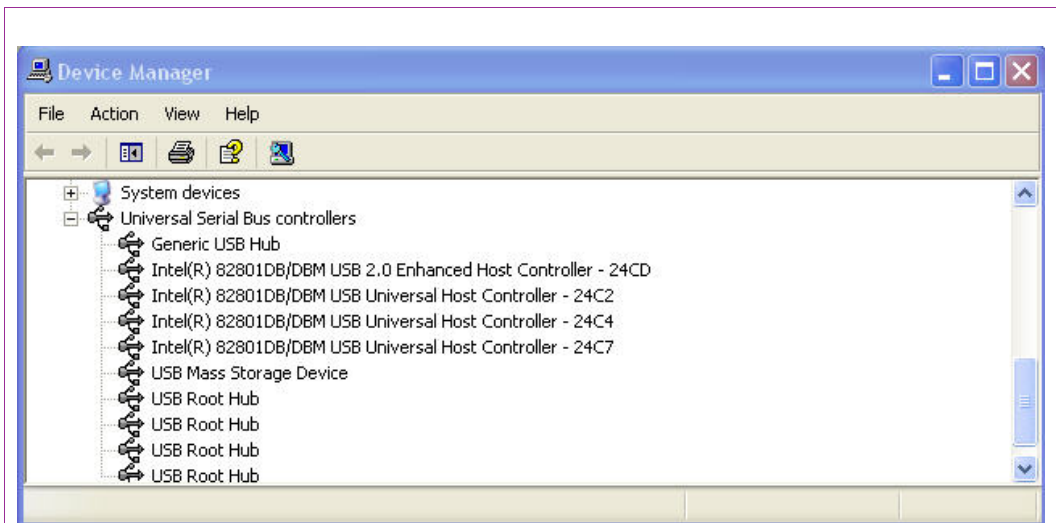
Device Manager

File Action View Help

System devices
Universal Serial Bus controllers
Generic USB Hub
Intel(R) 82801DB/DBM USB 2.0 Enhanced Host Controller - 24CD
Intel(R) 82801DB/DBM USB Universal Host Controller - 24C2
Intel(R) 82801DB/DBM USB Universal Host Controller - 24C4
Intel(R) 82801DB/DBM USB Universal Host Controller - 24C7
USB Mass Storage Device
USB Root Hub
USB Root Hub
USB Root Hub
USB Root Hub